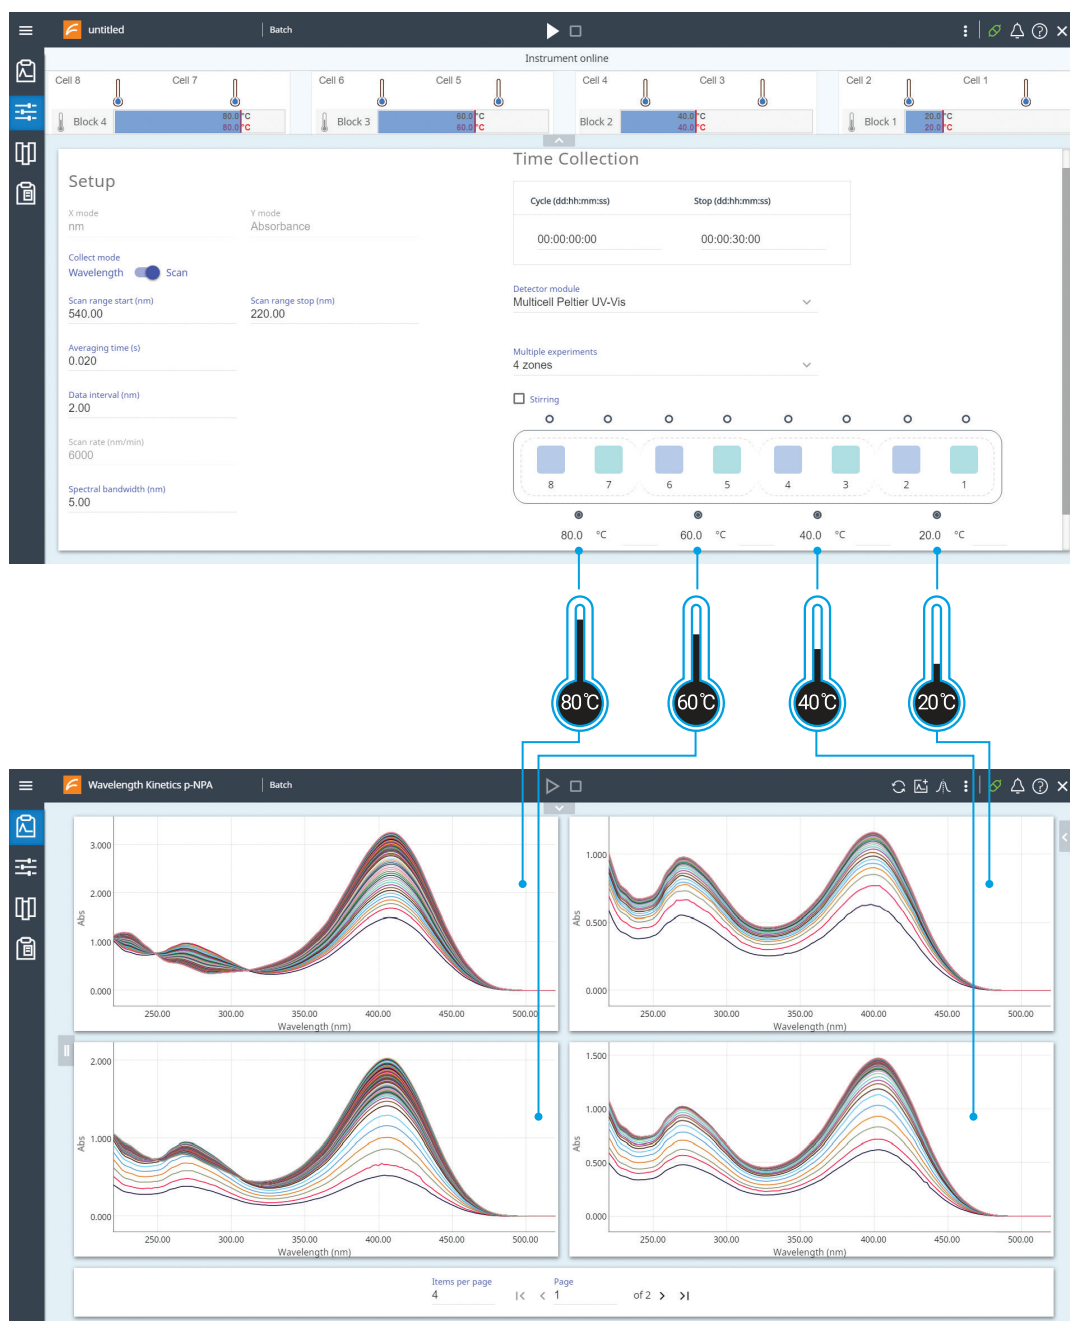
untitled Batch

Instrument online

Cell 8 Cell 7 Cell 6 Cell 5 Cell 4 Cell 3 Cell 2 Cell 1

Block 4 80.0 °C 80.0 °C Block 3 60.0 °C 60.0 °C Block 2 40.0 °C 40.0 °C Block 1 20.0 °C 20.0 °C

Setup

X mode
nm

Y mode
Absorbance

Collect mode
Wavelength Scan

Scan range start (nm)
540.00

Scan range stop (nm)
220.00

Averaging time (s)
0.020

Data interval (nm)
2.00

Scan rate (nm/min)
6000

Spectral bandwidth (nm)
5.00

Time Collection

Cycle (dd:hh:mm:ss) Stop (dd:hh:mm:ss)
00:00:00:00 00:00:30:00

Detector module
Multicell Peltier UV-Vis

Multiple experiments
4 zones

Stirring

8 7 6 5 4 3 2 1

80.0 °C 60.0 °C 40.0 °C 20.0 °C

80℃ 60℃ 40℃ 20℃

Wavelength Kinetics p-NPA Batch

3.000 2.000 1.000 0.000 Abs 250.00 300.00 350.00 400.00 450.00 500.00 Wavelength (nm)

1.000 0.500 0.000 Abs 250.00 300.00 350.00 400.00 450.00 500.00 Wavelength (nm)

2.000 1.000 0.000 Abs 250.00 300.00 350.00 400.00 450.00 500.00 Wavelength (nm)

1.500 1.000 0.500 0.000 Abs 250.00 300.00 350.00 400.00 450.00 500.00 Wavelength (nm)

Items per page
4

Page
1 of 2